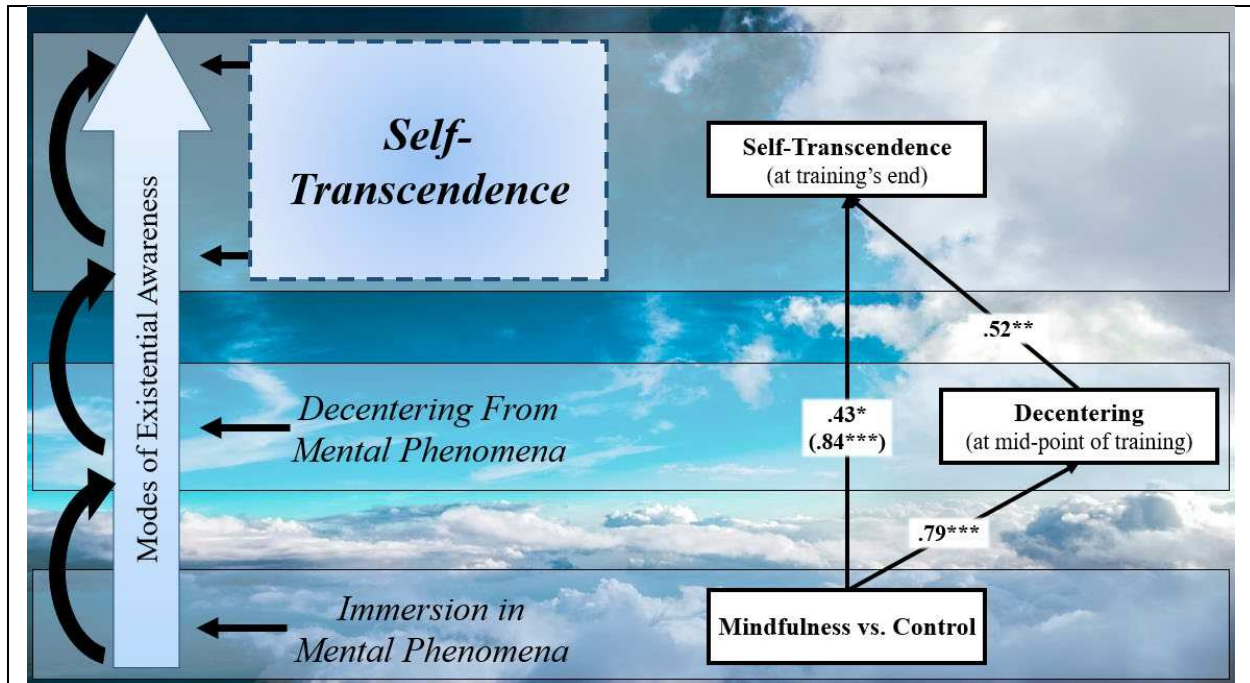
Modes of Existential Awareness

Self-Transcendence

Decentering From Mental Phenomena

Immersion in Mental Phenomena

Self-Transcendence
(at training's end)

.52**

.43*
(.84***)

Decentering
(at mid-point of training)

.79***

Mindfulness vs. Control